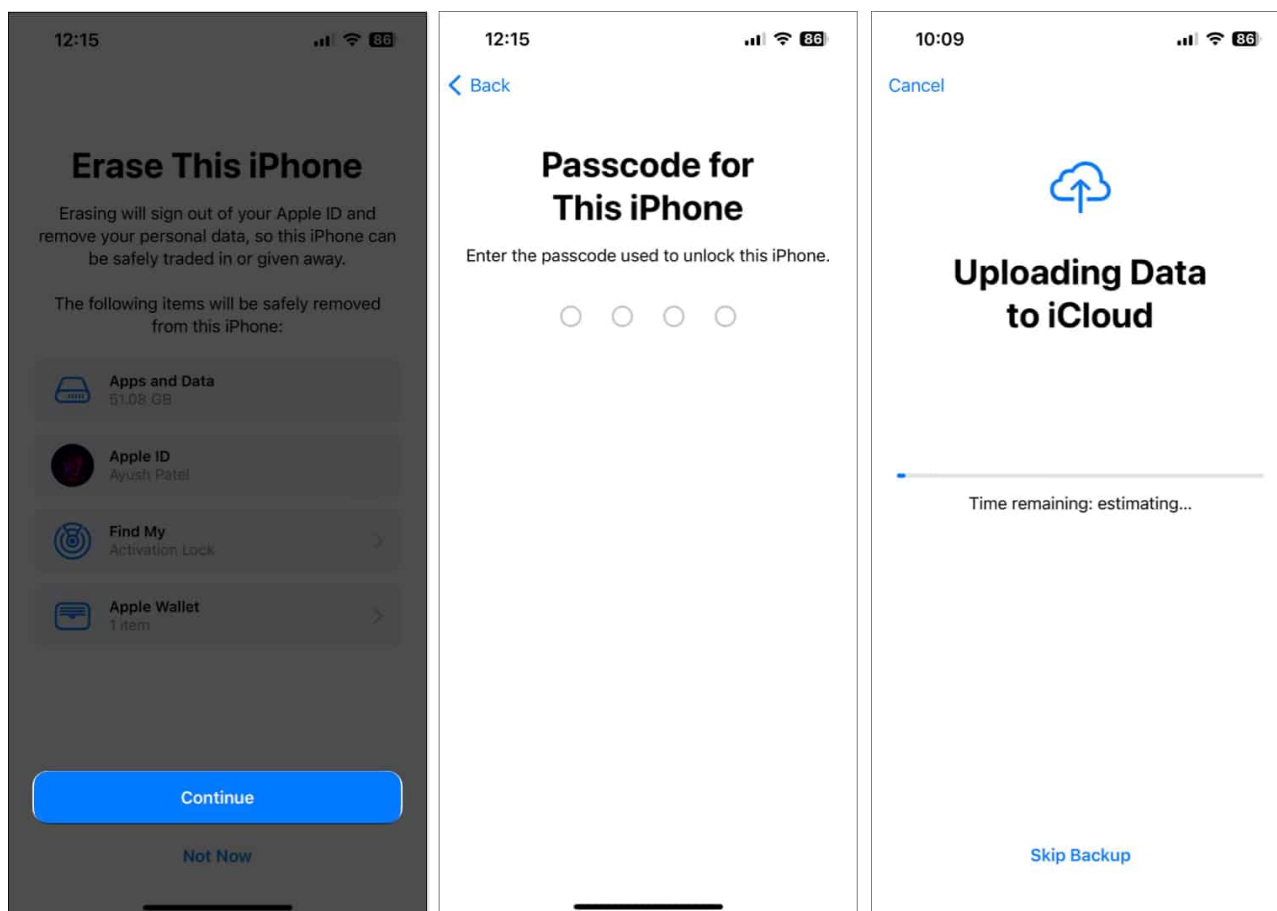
12:15

86

Erase This iPhone

Erasing will sign out of your Apple ID and remove your personal data, so this iPhone can be safely traded in or given away.

The following items will be safely removed from this iPhone:

Apps and Data
51.08 GB

Apple ID
Ayush Patel

Find My
Activation Lock

Apple Wallet
1 item

Continue

Not Now

12:15

86

Back

Passcode for This iPhone

Enter the passcode used to unlock this iPhone.

10:09

86

Cancel

Uploading Data to iCloud

Time remaining: estimating...

Skip Backup